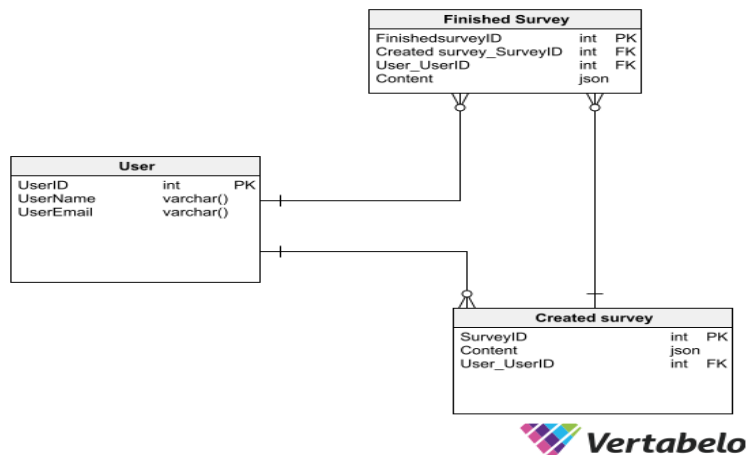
Finished Survey

| | | |
|---|---|---|
| FinishedsurveyID | int | PK |
| Created survey_SurveyID | int | FK |
| User_UserID | int | FK |
| Content | json | |

User

| | | |
|---|---|---|
| UserID | int | PK |
| UserName | varchar() | |
| UserEmail | varchar() | |

Created survey

| | | |
|---|---|---|
| SurveyID | int | PK |
| Content | json | |
| User_UserID | int | FK |

Vertabelo